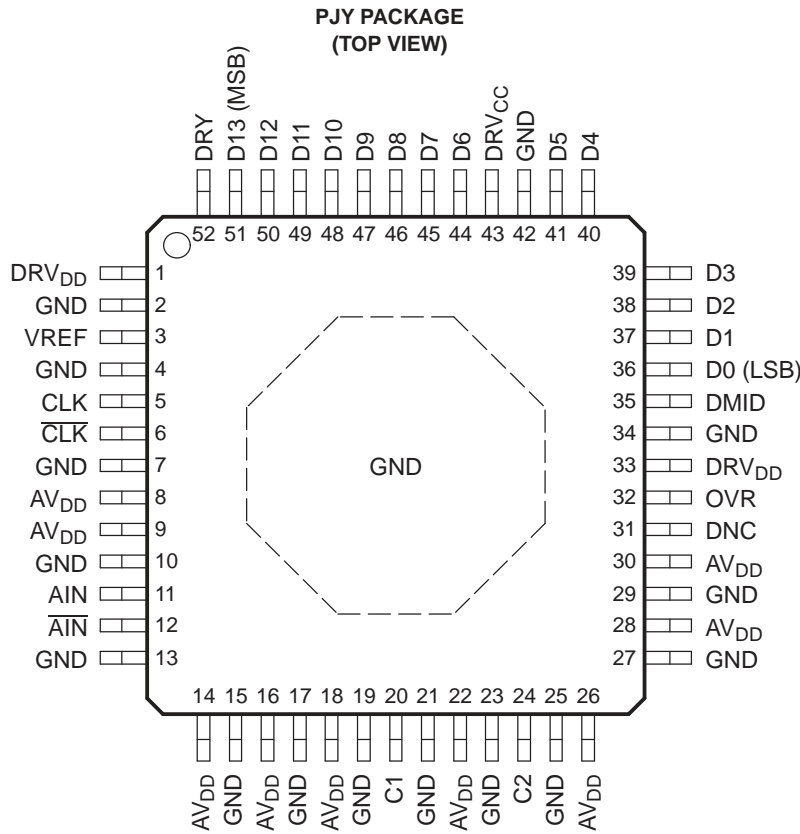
PJY PACKAGE
(TOP VIEW)

DRY
D13 (MSB)
D12
D11
D10
D9
D8
D7
D6
$DRV_{CC}$
GND
D5
D4

52 51 50 49 48 47 46 45 44 43 42 41 40

$DRV_{DD}$ 1
GND 2
VREF 3
GND 4
CLK 5
$\overline{CLK}$ 6
GND 7
$AV_{DD}$ 8
$AV_{DD}$ 9
GND 10
AIN 11
$\overline{AIN}$ 12
GND 13

GND

39 D3
38 D2
37 D1
36 D0 (LSB)
35 DMID
34 GND
33 $DRV_{DD}$
32 OVR
31 DNC
30 $AV_{DD}$
29 GND
28 $AV_{DD}$
27 GND

14 15 16 17 18 19 20 21 22 23 24 25 26

$AV_{DD}$
GND
$AV_{DD}$
GND
$AV_{DD}$
GND
C1
GND
$AV_{DD}$
GND
C2
GND
$AV_{DD}$